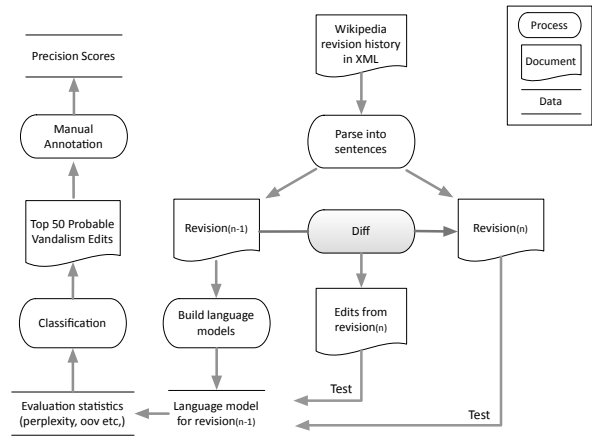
Process

Document

Data

Wikipedia revision history in XML

Parse into sentences

Revision$_{(n-1)}$

Diff

Revision$_{(n)}$

Build language models

Edits from revision$_{(n)}$

Language model for revision$_{(n-1)}$

Test

Test

Evaluation statistics (perplexity, oov etc,)

Classification

Top 50 Probable Vandalism Edits

Manual Annotation

Precision Scores